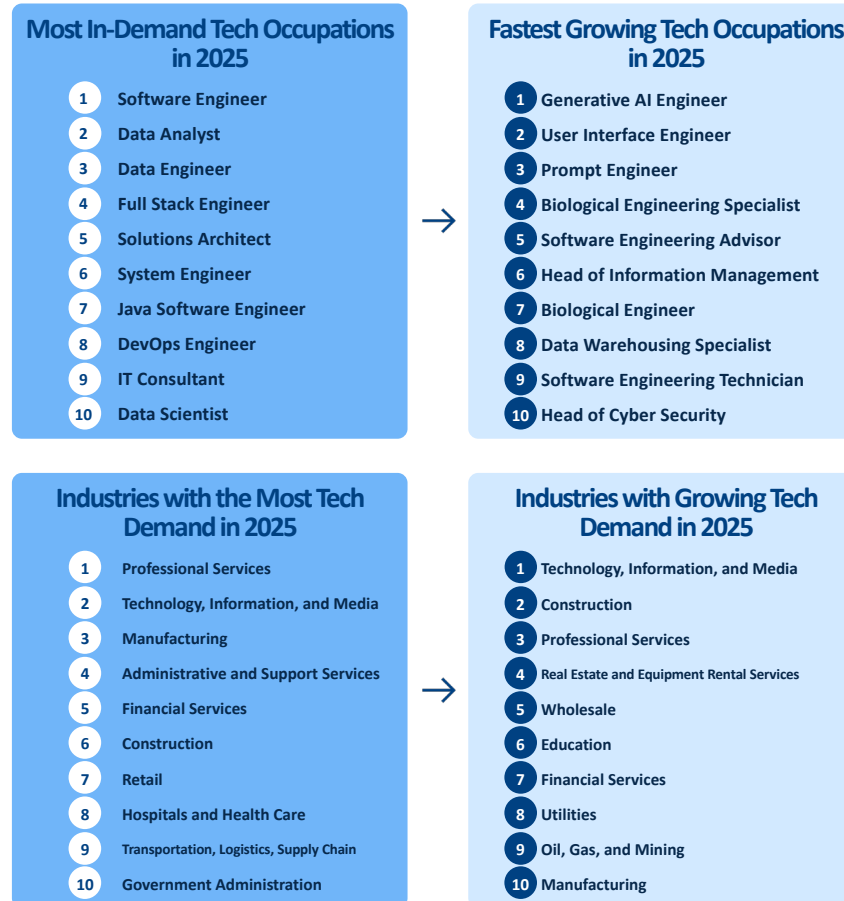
Most In-Demand Tech Occupations in 2025

1 Software Engineer
2 Data Analyst
3 Data Engineer
4 Full Stack Engineer
5 Solutions Architect
6 System Engineer
7 Java Software Engineer
8 DevOps Engineer
9 IT Consultant
10 Data Scientist

Fastest Growing Tech Occupations in 2025

1 Generative AI Engineer
2 User Interface Engineer
3 Prompt Engineer
4 Biological Engineering Specialist
5 Software Engineering Advisor
6 Head of Information Management
7 Biological Engineer
8 Data Warehousing Specialist
9 Software Engineering Technician
10 Head of Cyber Security

Industries with the Most Tech Demand in 2025

1 Professional Services
2 Technology, Information, and Media
3 Manufacturing
4 Administrative and Support Services
5 Financial Services
6 Construction
7 Retail
8 Hospitals and Health Care
9 Transportation, Logistics, Supply Chain
10 Government Administration

Industries with Growing Tech Demand in 2025

1 Technology, Information, and Media
2 Construction
3 Professional Services
4 Real Estate and Equipment Rental Services
5 Wholesale
6 Education
7 Financial Services
8 Utilities
9 Oil, Gas, and Mining
10 Manufacturing